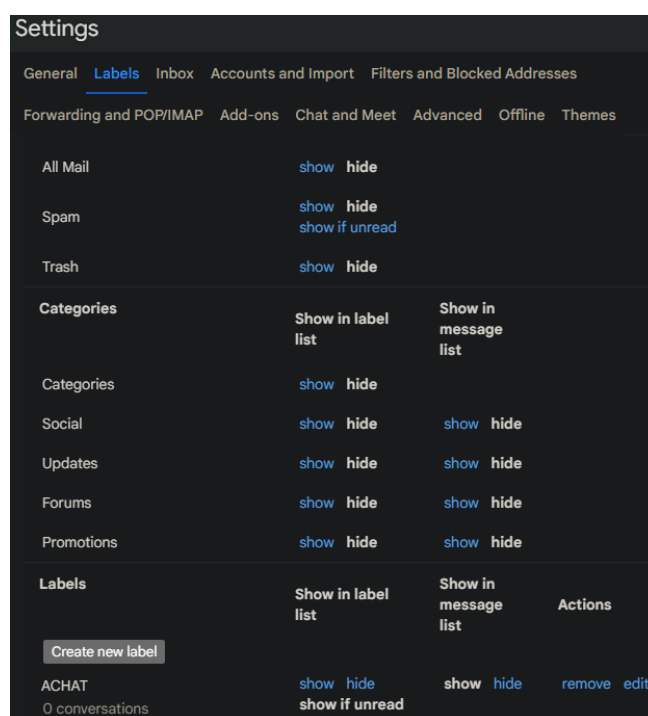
Settings

General Labels Inbox Accounts and Import Filters and Blocked Addresses

Forwarding and POP/IMAP Add-ons Chat and Meet Advanced Offline Themes

| | | |
|---|---|---|
| All Mail | show hide | |
| Spam | show hide show if unread | |
| Trash | show hide | |

| Categories | Show in label list | Show in message list |
|---|---|---|
| Categories | show hide | |
| Social | show hide | show hide |
| Updates | show hide | show hide |
| Forums | show hide | show hide |
| Promotions | show hide | show hide |

| Labels | Show in label list | Show in message list | Actions |
|---|---|---|---|
| Create new label | | | |
| ACHAT 0 conversations | show hide show if unread | show hide | remove edit |